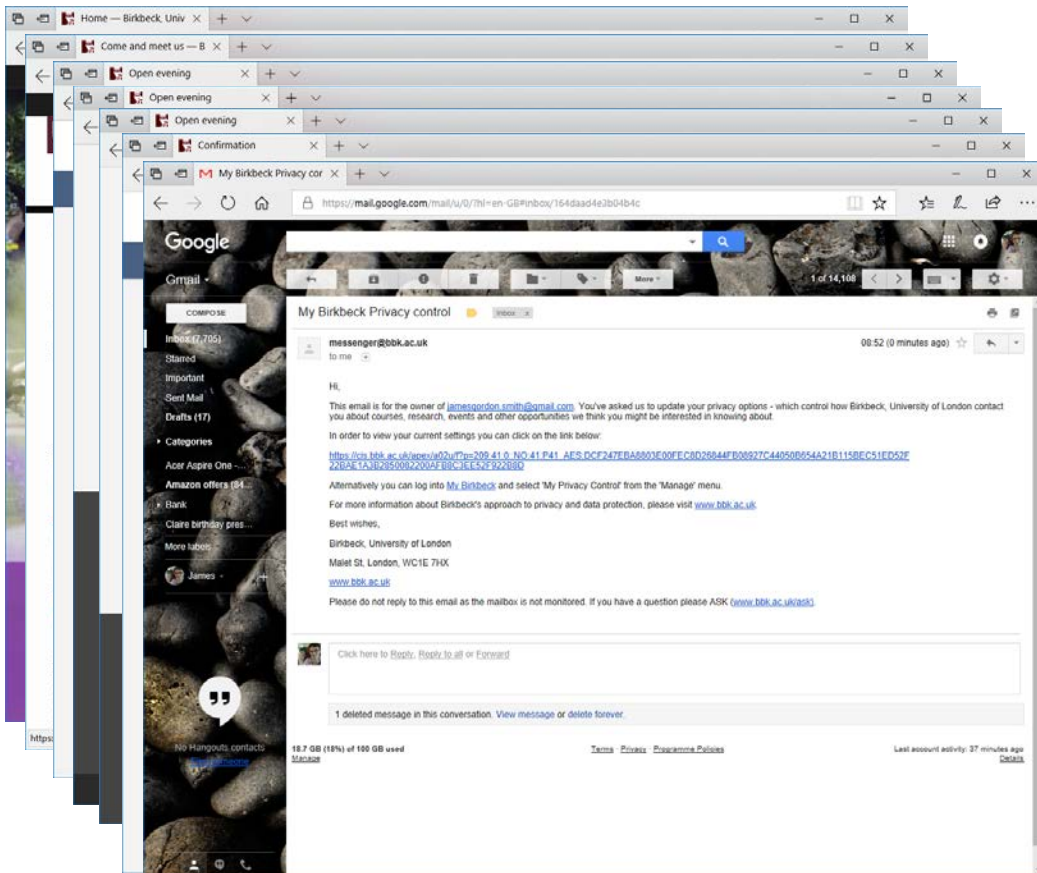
Home — Birkbeck, Univ

Come and meet us — B

Open evening

Open evening

Open evening

Confirmation

My Birkbeck Privacy cor

https://mail.google.com/mail/u/0/?hl=en-GB#inbox/164daad4e3b04b4c

Google

Gmail

More

1 of 14,108

COMPOSE

Inbox (7,705)
Starred
Important
Sent Mail
Drafts (17)
Categories
Acer Aspire One -...
Amazon offers (84...
Bank
Claire birthday pres...
More labels

James

No Hangouts contacts
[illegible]

My Birkbeck Privacy control Inbox x

messenger@bbk.ac.uk
to me

08:52 (0 minutes ago)

Hi,

This email is for the owner of jamesgordon.smith@gmail.com. You've asked us to update your privacy options - which control how Birkbeck, University of London contact you about courses, research, events and other opportunities we think you might be interested in knowing about.

In order to view your current settings you can click on the link below:

https://cis.bbk.ac.uk/apex/a02u/f?p=209:41:0::NO:41:P41_AES:DCF247EBA8803E00FEC8D26844FB08927C44050B654A21B115BEC51ED52F22BAE1A3B2850082200AFB8C3EE52F922B8D

Alternatively you can log into My Birkbeck and select 'My Privacy Control' from the 'Manage' menu.

For more information about Birkbeck's approach to privacy and data protection, please visit www.bbk.ac.uk

Best wishes,

Birkbeck, University of London

Malet St, London, WC1E 7HX

www.bbk.ac.uk

Please do not reply to this email as the mailbox is not monitored. If you have a question please ASK (www.bbk.ac.uk/ask).

Click here to Reply, Reply to all or Forward

1 deleted message in this conversation. View message or delete forever.

18.7 GB (18%) of 100 GB used
Manage

Terms - Privacy - Programme Policies

Last account activity: 37 minutes ago
Details

https